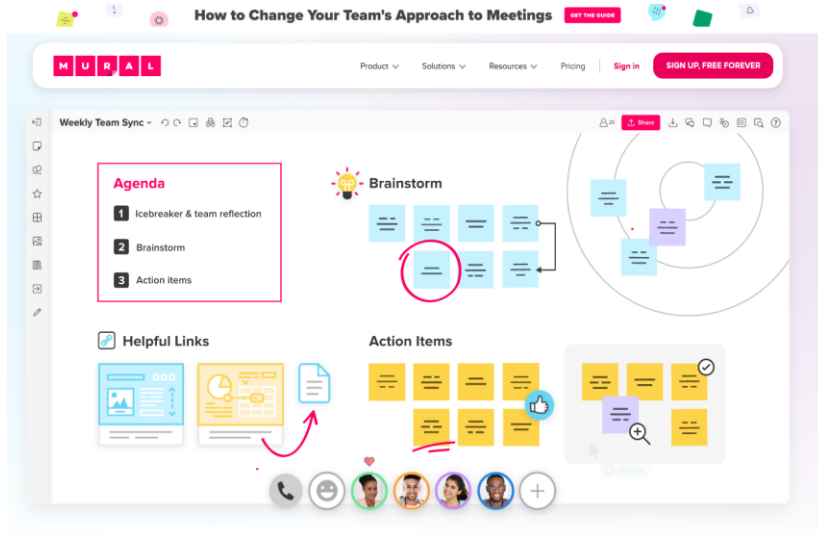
How to Change Your Team's Approach to Meetings

GET THE GUIDE

M U R A L

Product

Solutions

Resources

Pricing

Sign in

SIGN UP, FREE FOREVER

Weekly Team Sync

Share

Agenda

1 Icebreaker & team reflection

2 Brainstorm

3 Action items

Brainstorm

Helpful Links

Action Items